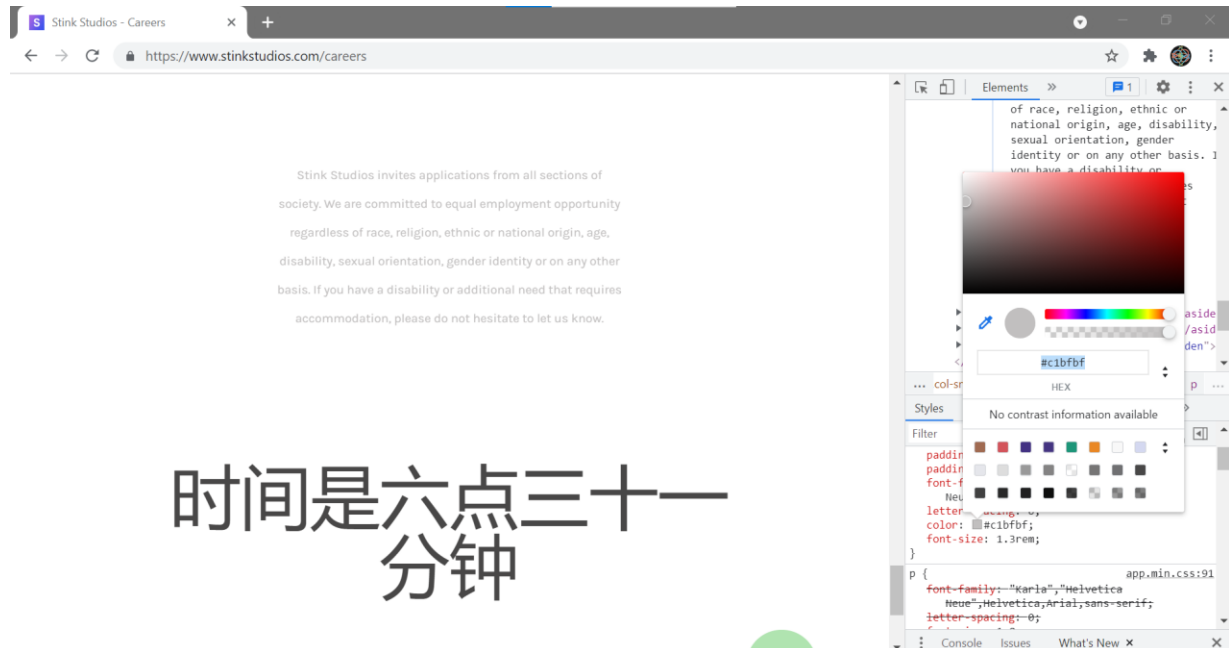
Stink Studios - Careers

https://www.stinkstudios.com/careers

Stink Studios invites applications from all sections of society. We are committed to equal employment opportunity regardless of race, religion, ethnic or national origin, age, disability, sexual orientation, gender identity or on any other basis. If you have a disability or additional need that requires accommodation, please do not hesitate to let us know.

时间是六点三十一分钟

Elements » 1

of race, religion, ethnic or national origin, age, disability, sexual orientation, gender identity or on any other basis. I you have a disability or

aside
/asid
den">

#c1bfbf
HEX

No contrast information available

... col-sn p ...

Styles

Filter

paddin
paddin
font-f
Neu
letter-spacing: 0;
color: #c1bfbf;
font-size: 1.3rem;
}

p { app.min.css:91
font-family: "Karla","Helvetica Neue",Helvetica,Arial,sans-serif;
letter-spacing: 0;

Console Issues What's New ×